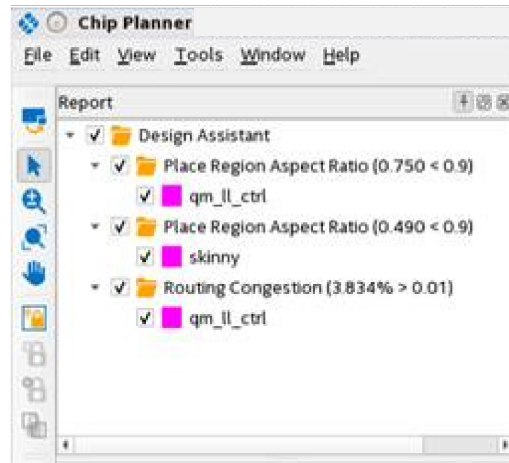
Chip Planner

File Edit View Tools Window Help

Report

Design Assistant

Place Region Aspect Ratio (0.750 < 0.9)

qm_ll_ctrl

Place Region Aspect Ratio (0.490 < 0.9)

skinny

Routing Congestion (3.834% > 0.01)

qm_ll_ctrl